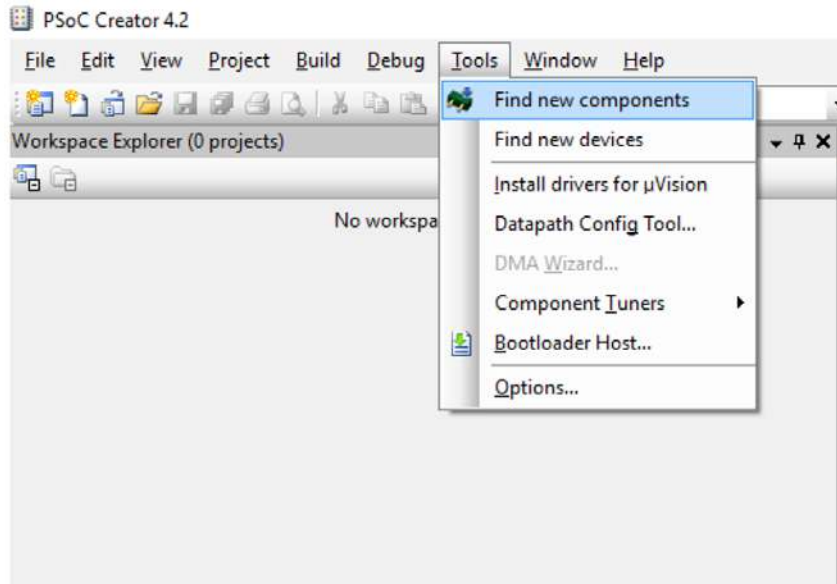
PSoC Creator 4.2

File Edit View Project Build Debug Tools Window Help

Workspace Explorer (0 projects)

No workspa

Find new components
Find new devices
Install drivers for µVision
Datapath Config Tool...
DMA Wizard...
Component Tuners
Bootloader Host...
Options...